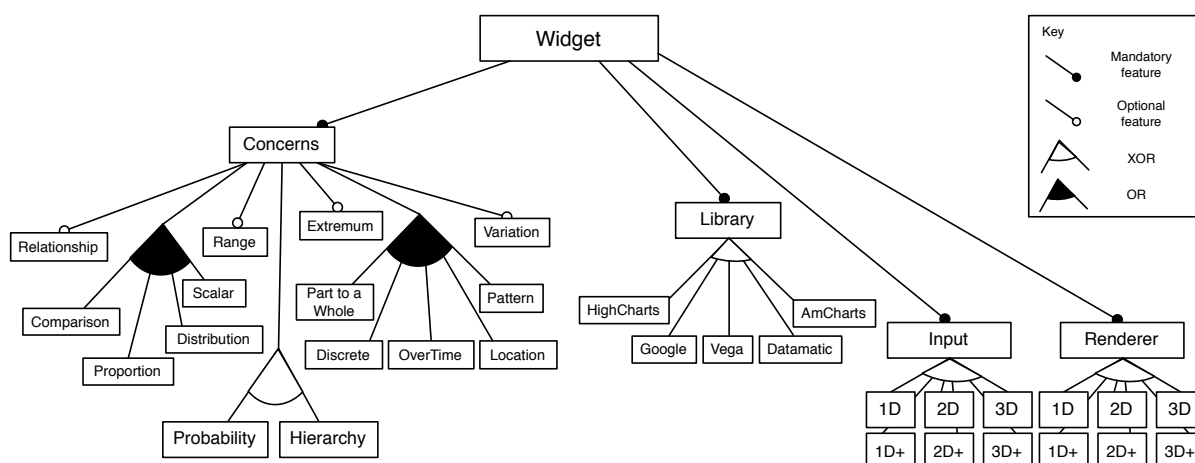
Widget

Key

Mandatory feature

Optional feature

XOR

OR

Concerns

Relationship

Range

Extremum

Variation

Scalar

Comparison

Distribution

Proportion

Part to a Whole

Pattern

Discrete

OverTime

Location

Probability

Hierarchy

Library

HighCharts

AmCharts

Google

Vega

Datamatic

Input

1D

2D

3D

1D+

2D+

3D+

Renderer

1D

2D

3D

1D+

2D+

3D+